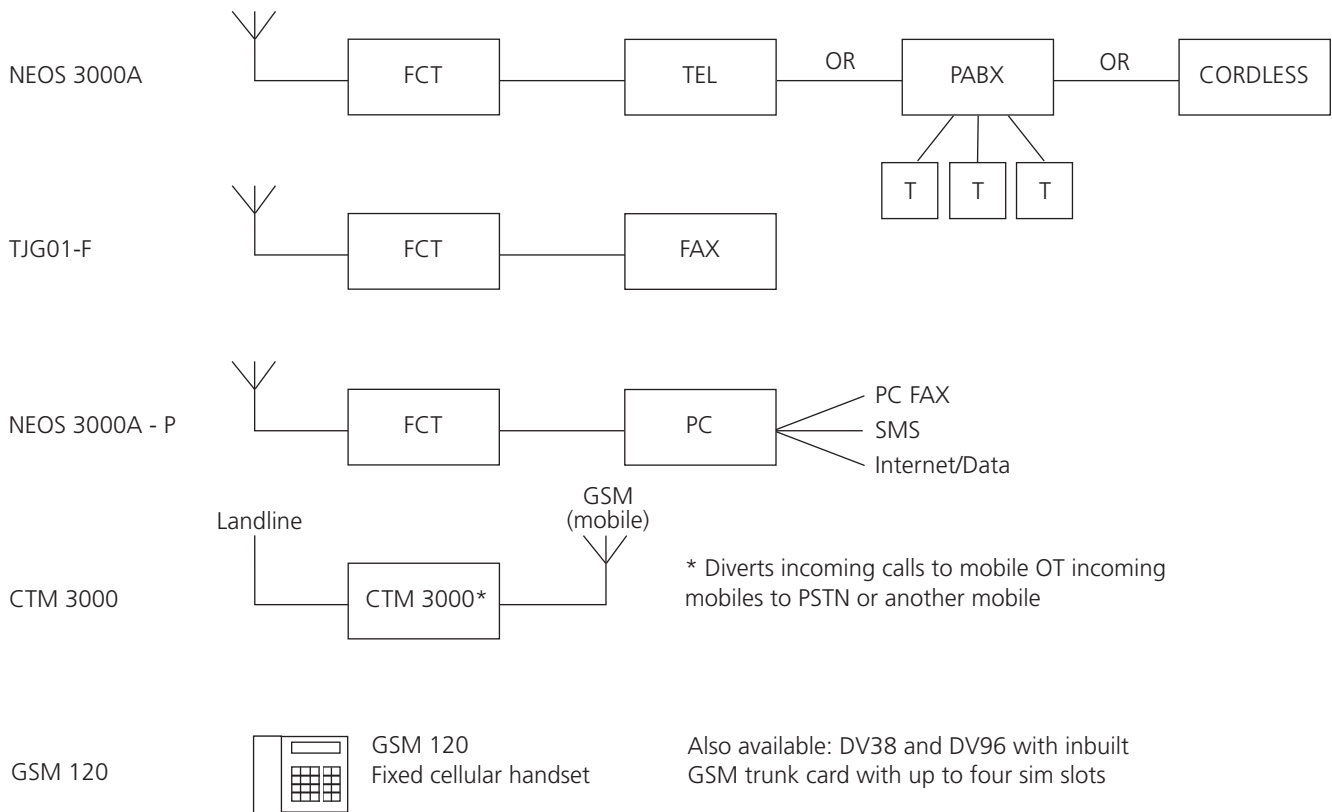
NEOS 3000A

FCT

TEL

OR

PABX

OR

CORDLESS

T

T

T

TJG01-F

FCT

FAX

NEOS 3000A - P

FCT

PC

PC FAX

SMS

Internet/Data

Landline

GSM (mobile)

CTM 3000

CTM 3000*

* Diverts incoming calls to mobile OT incoming mobiles to PSTN or another mobile

GSM 120

GSM 120
Fixed cellular handset

Also available: DV38 and DV96 with inbuilt GSM trunk card with up to four sim slots